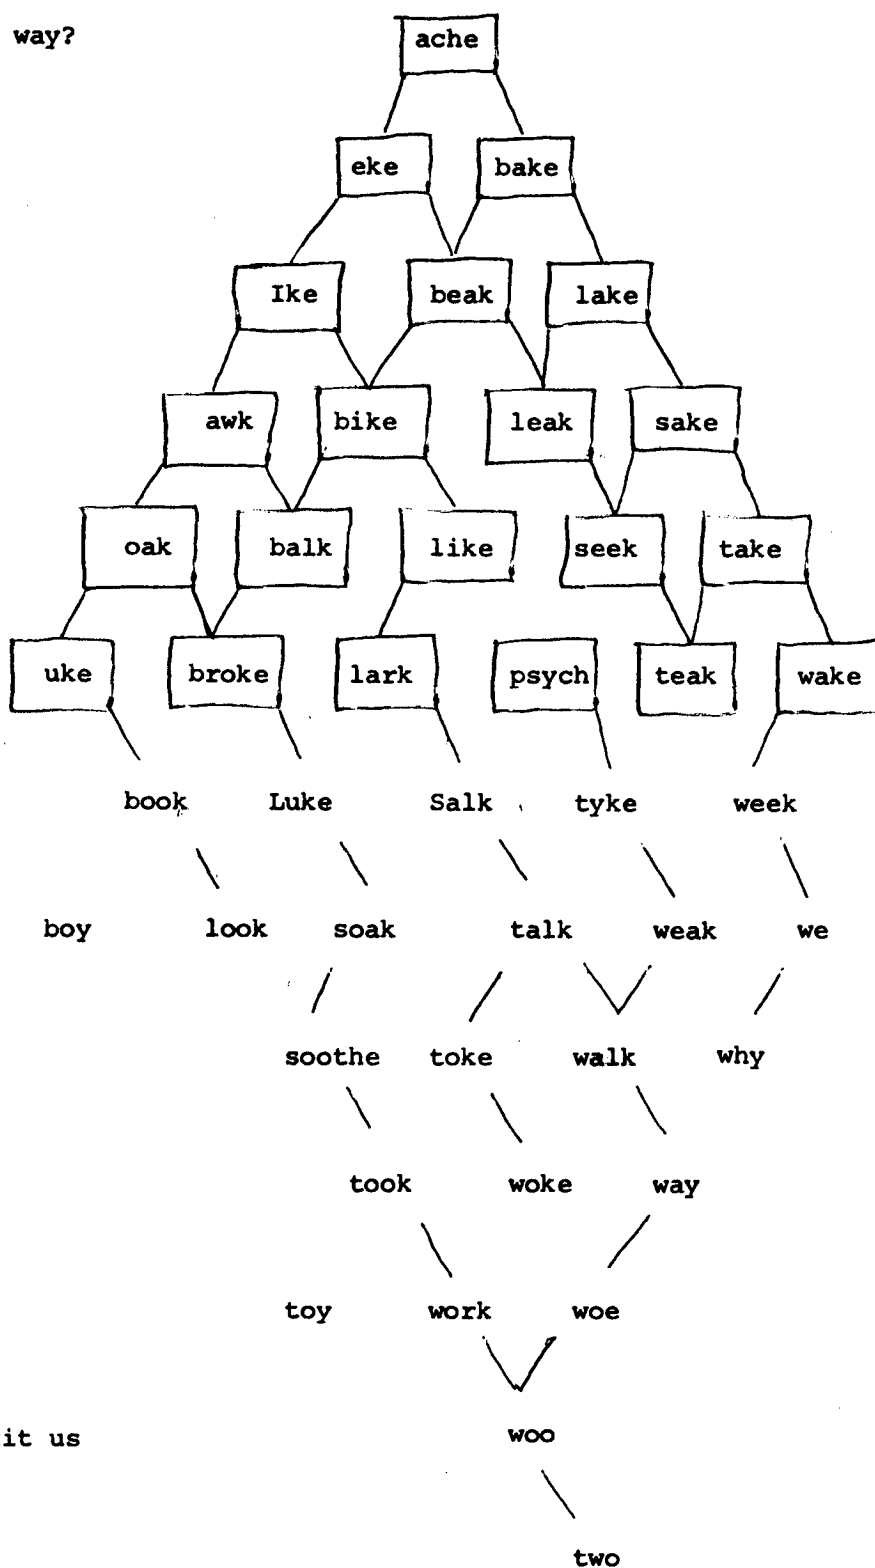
way?

ache

eke bake

Ike beak lake

awk bike leak sake

oak balk like seek take

uke broke lark psych teak wake

book Luke Salk tyke week

boy look soak talk weak we

soothe toke walk why

took woke way

toy work woe

it us woo

two